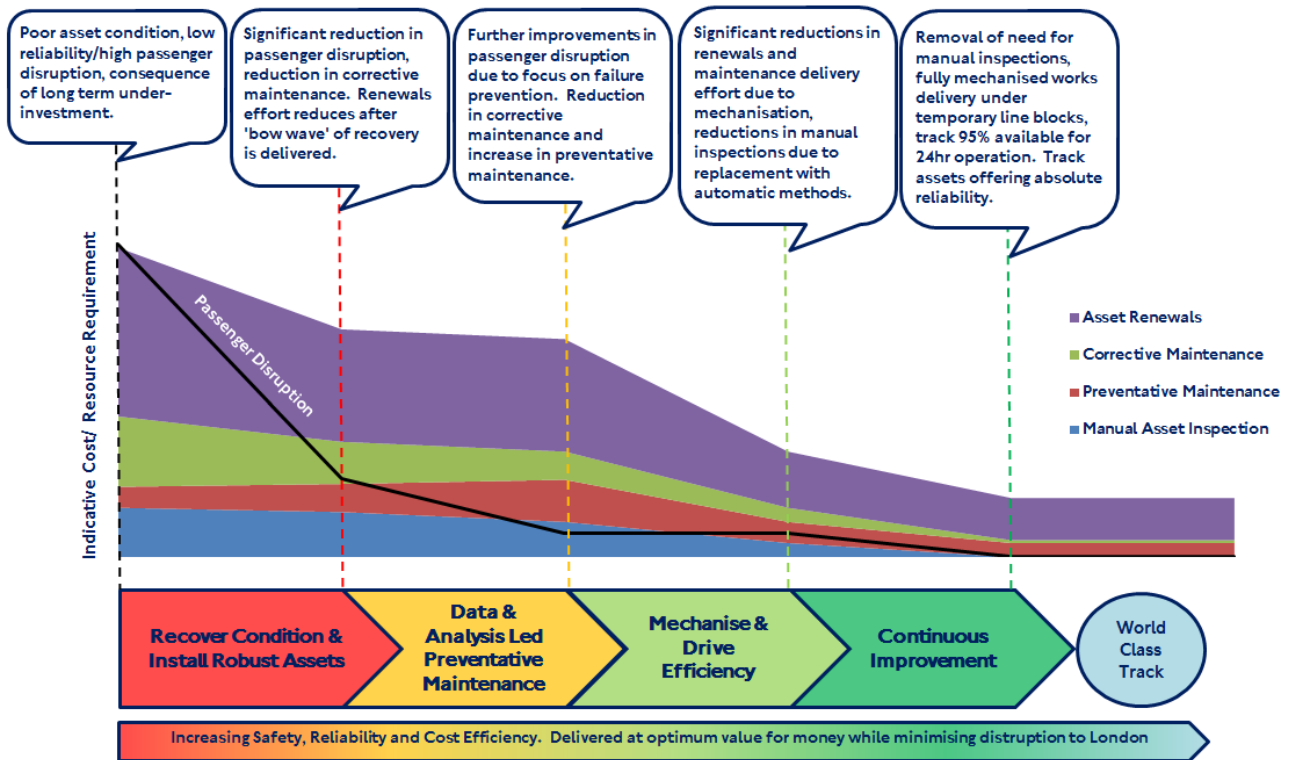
Poor asset condition, low reliability/high passenger disruption, consequence of long term under-investment.

Significant reduction in passenger disruption, reduction in corrective maintenance. Renewals effort reduces after 'bow wave' of recovery is delivered.

Further improvements in passenger disruption due to focus on failure prevention. Reduction in corrective maintenance and increase in preventative maintenance.

Significant reductions in renewals and maintenance delivery effort due to mechanisation, reductions in manual inspections due to replacement with automatic methods.

Removal of need for manual inspections, fully mechanised works delivery under temporary line blocks, track 95% available for 24hr operation. Track assets offering absolute reliability.

Indicative Cost/ Resource Requirement

Passenger Disruption

Asset Renewals
Corrective Maintenance
Preventative Maintenance
Manual Asset Inspection

Recover Condition & Install Robust Assets

Data & Analysis Led Preventative Maintenance

Mechanise & Drive Efficiency

Continuous Improvement

World Class Track

Increasing Safety, Reliability and Cost Efficiency. Delivered at optimum value for money while minimising distruption to London